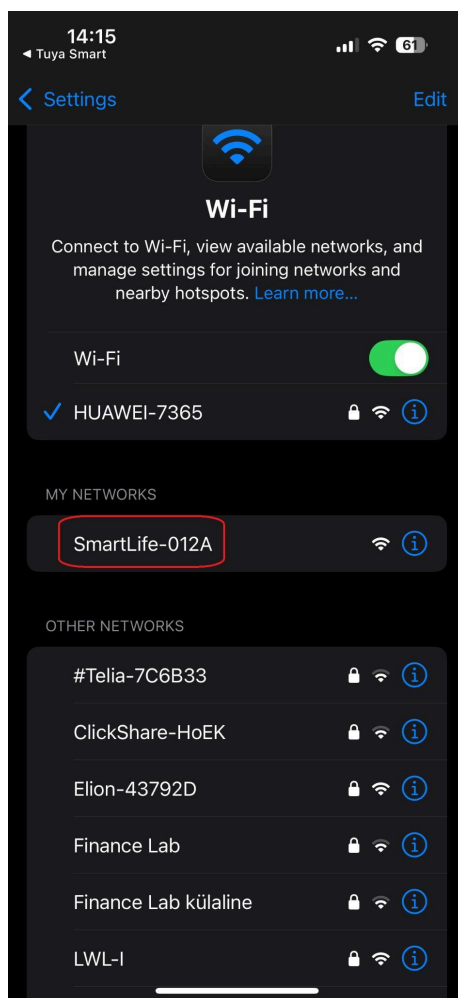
14:15
◀ Tuya Smart
61

Settings
Edit

Wi-Fi

Connect to Wi-Fi, view available networks, and manage settings for joining networks and nearby hotspots. Learn more...

Wi-Fi

HUAWEI-7365

MY NETWORKS

SmartLife-012A

OTHER NETWORKS

#Telia-7C6B33

ClickShare-HoEK

Elion-43792D

Finance Lab

Finance Lab külaline

LWL-I